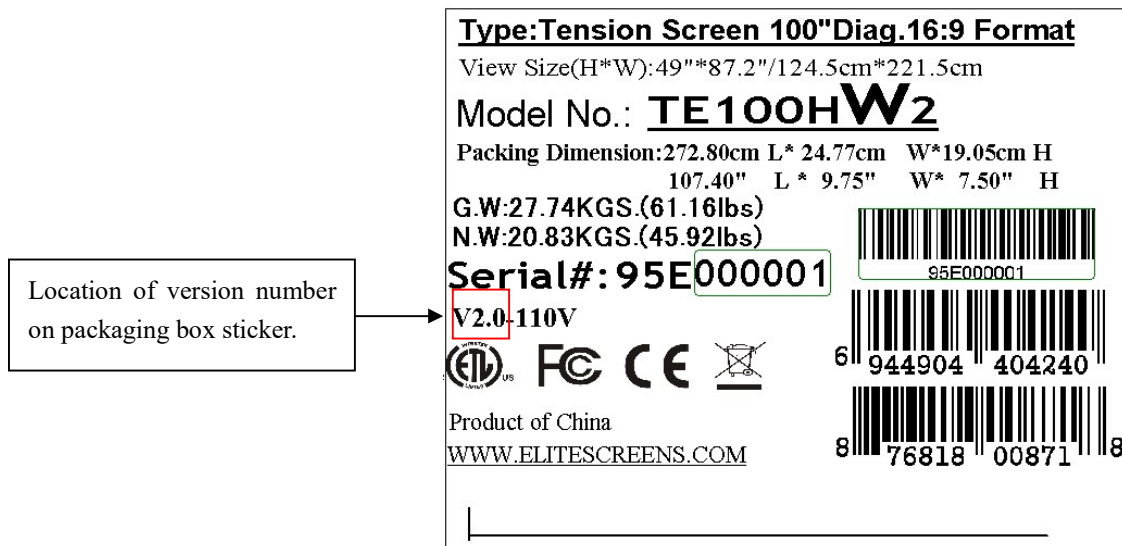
Location of version number on packaging box sticker.

Type:Tension Screen 100"Diag.16:9 Format

View Size(H*W):49"*87.2"/124.5cm*221.5cm

Model No.: TE100HW2

Packing Dimension:272.80cm L* 24.77cm W*19.05cm H
107.40" L * 9.75" W* 7.50" H

G.W:27.74KGS.(61.16lbs)
N.W:20.83KGS.(45.92lbs)

Serial#:95E000001

95E000001

V2.0-110V

US

6 944904 404240

8 76818 00871 8

Product of China
WWW.ELITESCREENS.COM